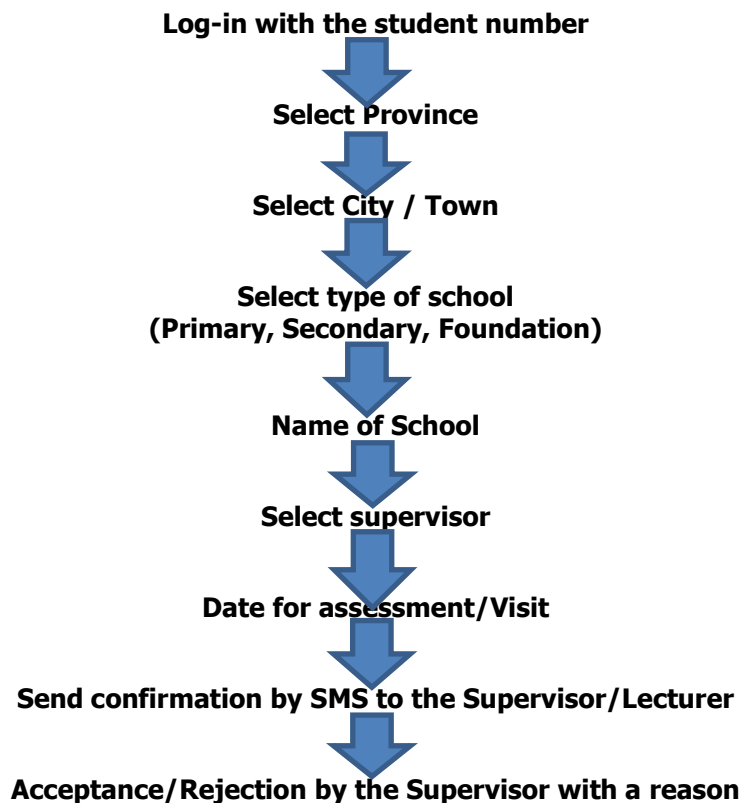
Log-in with the student number

Select Province

Select City / Town

Select type of school
(Primary, Secondary, Foundation)

Name of School

Select supervisor

Date for assessment/Visit

Send confirmation by SMS to the Supervisor/Lecturer

Acceptance/Rejection by the Supervisor with a reason